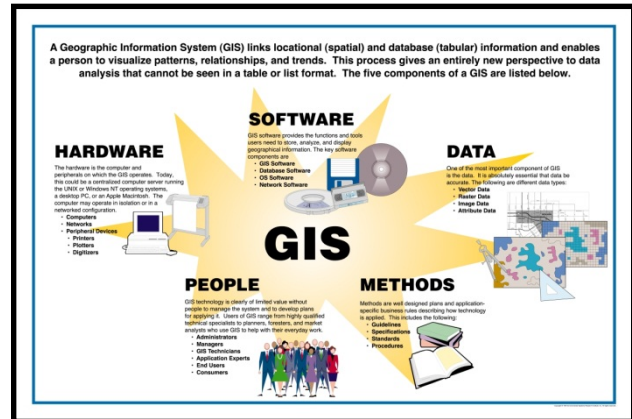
A Geographic Information System (GIS) links locational (spatial) and database (tabular) information and enables a person to visualize patterns, relationships, and trends. This process gives an entirely new perspective to data analysis that cannot be seen in a table or list format. The five components of a GIS are listed below.

SOFTWARE

GIS software provides the functions and tools users need to store, analyze, and display geographical information. The key software components are

- GIS Software
- Database Software
- OS Software
- Network Software

HARDWARE

The hardware is the computer and peripherals on which the GIS operates. Today, this could be a centralized computer server running the UNIX or Windows NT operating systems, a desktop PC, or an Apple Macintosh. The computer may operate in isolation or in a networked configuration.

- Computers
- Networks
- Peripheral Devices
  - Printers
  - Plotters
  - Digitizers

DATA

One of the most important component of GIS is the data. It is absolutely essential that data be accurate. The following are different data types:

- Vector Data
- Raster Data
- Image Data
- Attribute Data

GIS

PEOPLE

GIS technology is clearly of limited value without people to manage the system and to develop plans for applying it. Users of GIS range from highly qualified technical specialists to planners, foresters, and market analysts who use GIS to help with their everyday work.

- Administrators
- Managers
- GIS Technicians
- Application Experts
- End Users
- Consumers

METHODS

Methods are well designed plans and application-specific business rules describing how technology is applied. This includes the following:

- Guidelines
- Specifications
- Standards
- Procedures

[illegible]